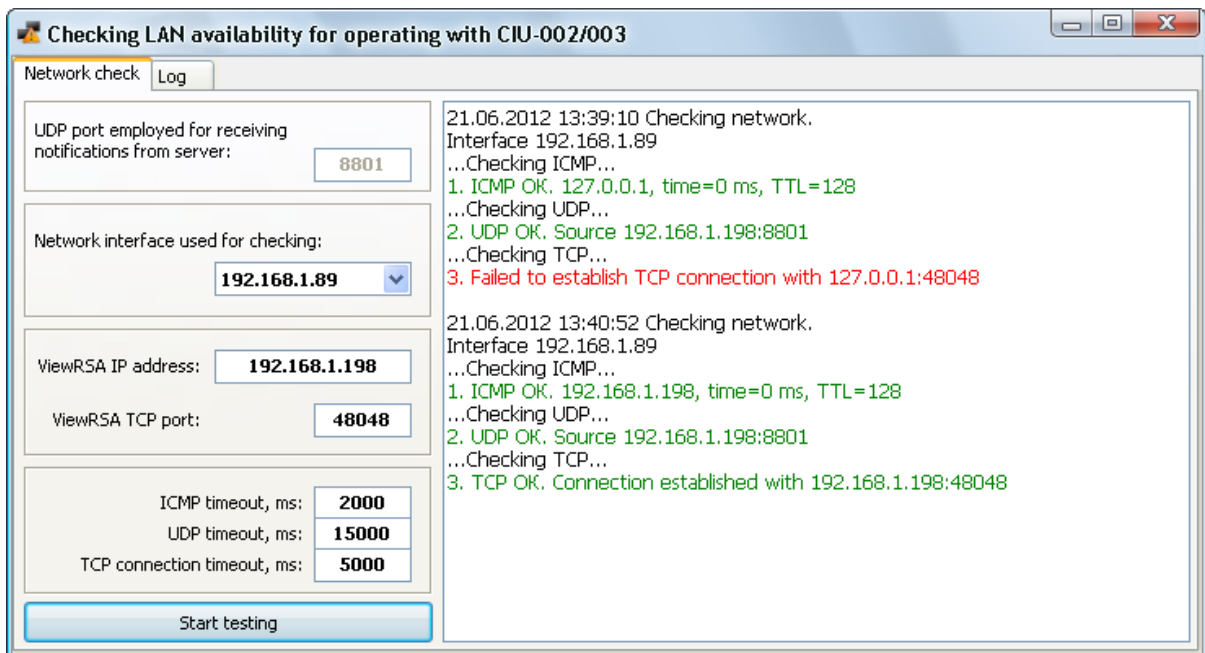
Checking LAN availability for operating with CIU-002/003

Network check | Log

UDP port employed for receiving notifications from server: 8801

Network interface used for checking: 192.168.1.89

ViewRSA IP address: 192.168.1.198

ViewRSA TCP port: 48048

ICMP timeout, ms: 2000
UDP timeout, ms: 15000
TCP connection timeout, ms: 5000

Start testing

21.06.2012 13:39:10 Checking network.
Interface 192.168.1.89
...Checking ICMP...
1. ICMP OK. 127.0.0.1, time=0 ms, TTL=128
...Checking UDP...
2. UDP OK. Source 192.168.1.198:8801
...Checking TCP...
3. Failed to establish TCP connection with 127.0.0.1:48048

21.06.2012 13:40:52 Checking network.
Interface 192.168.1.89
...Checking ICMP...
1. ICMP OK. 192.168.1.198, time=0 ms, TTL=128
...Checking UDP...
2. UDP OK. Source 192.168.1.198:8801
...Checking TCP...
3. TCP OK. Connection established with 192.168.1.198:48048